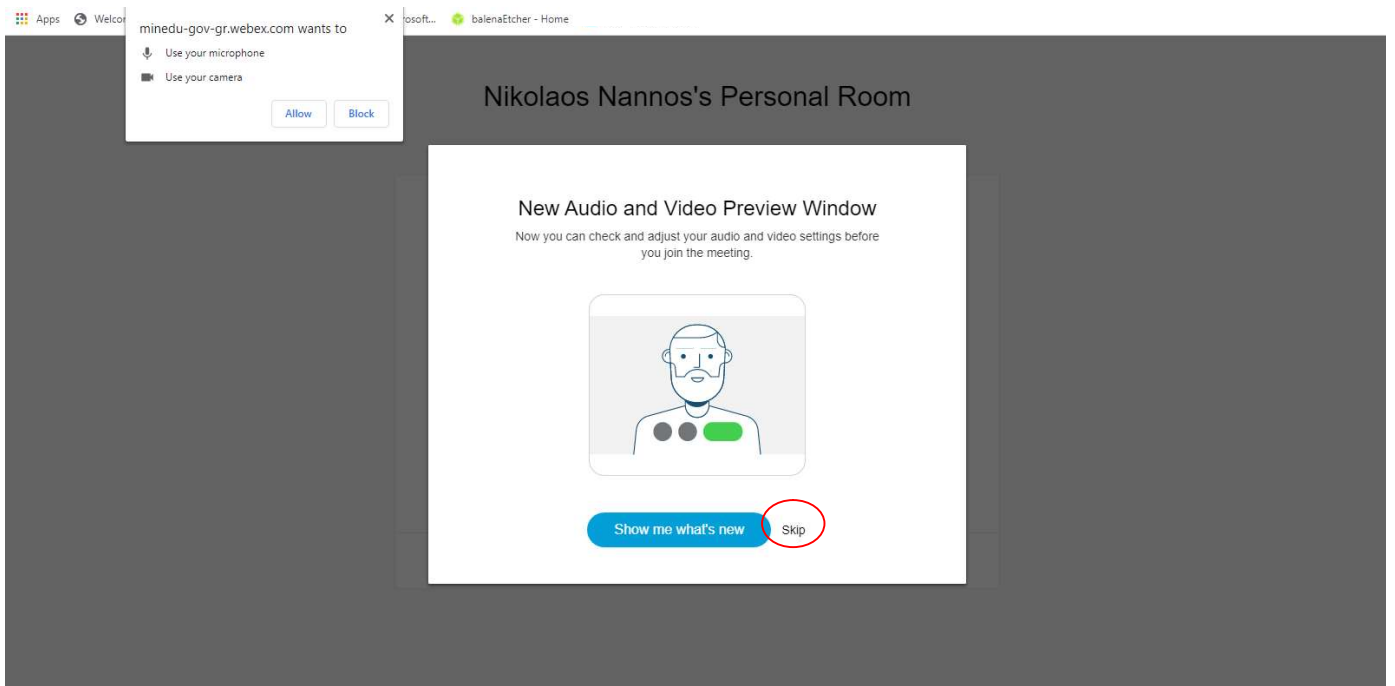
Apps Welco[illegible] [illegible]osoft... balenaEtcher - Home

minedu-gov-gr.webex.com wants to
Use your microphone
Use your camera
Allow Block

Nikolaos Nannos's Personal Room

New Audio and Video Preview Window
Now you can check and adjust your audio and video settings before you join the meeting.

Show me what's new
Skip